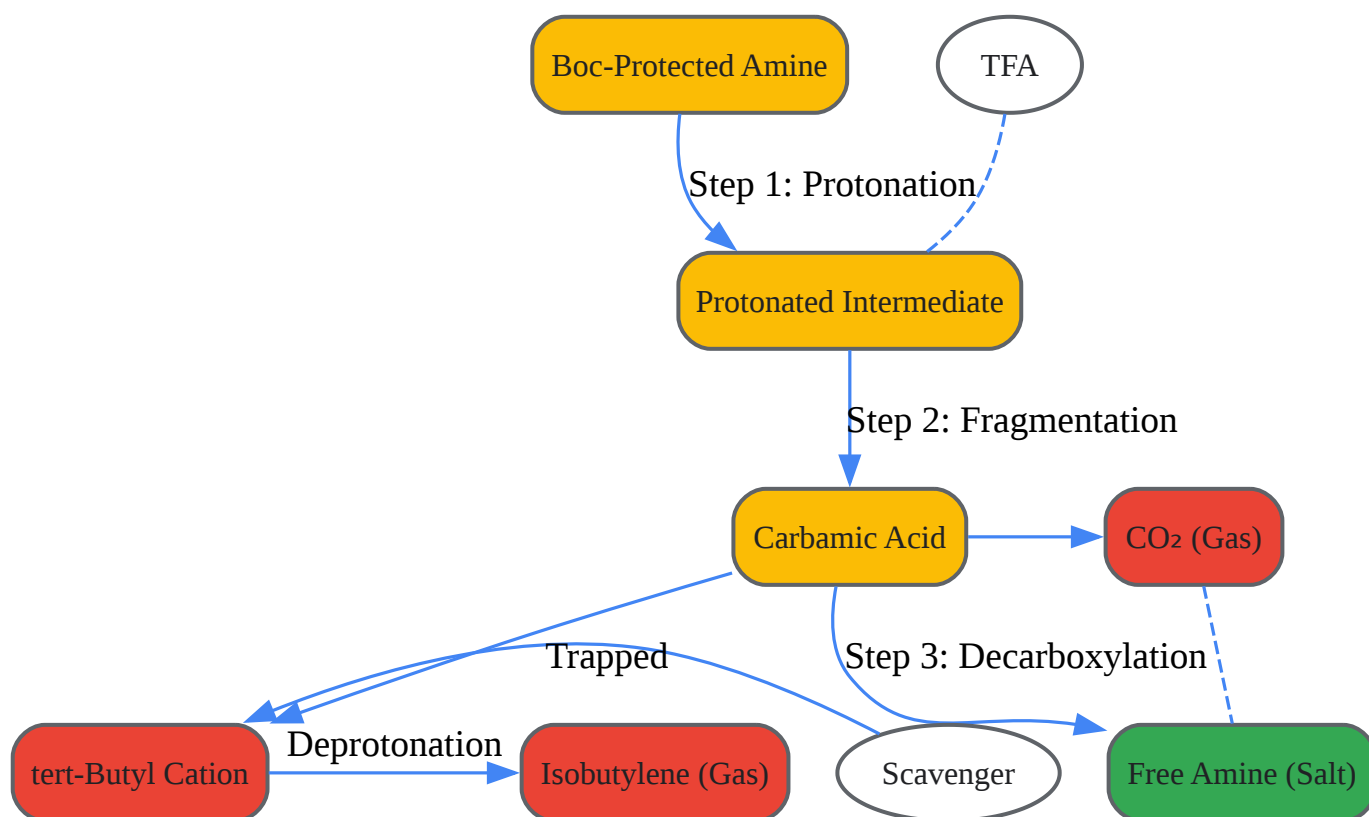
Boc-Protected Amine

TFA

Step 1: Protonation

Protonated Intermediate

Step 2: Fragmentation

Carbamic Acid

$CO_2$ (Gas)

Trapped

Step 3: Decarboxylation

tert-Butyl Cation

Deprotonation

Isobutylene (Gas)

Scavenger

Free Amine (Salt)